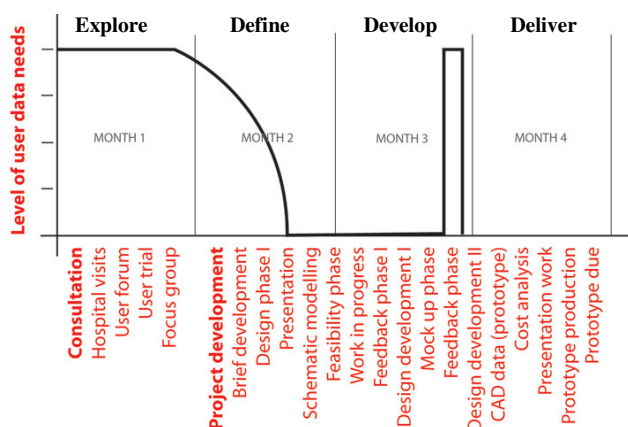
Explore
Define
Develop
Deliver

Level of user data needs

MONTH 1
MONTH 2
MONTH 3
MONTH 4

Consultation
Hospital visits
User forum
User trial
Focus group
Project development
Brief development
Design phase I
Presentation
Schematic modelling
Feasibility phase
Work in progress
Feedback phase I
Design development I
Mock up phase
Feedback phase
Design development II
CAD data (prototype)
Cost analysis
Presentation work
Prototype production
Prototype due